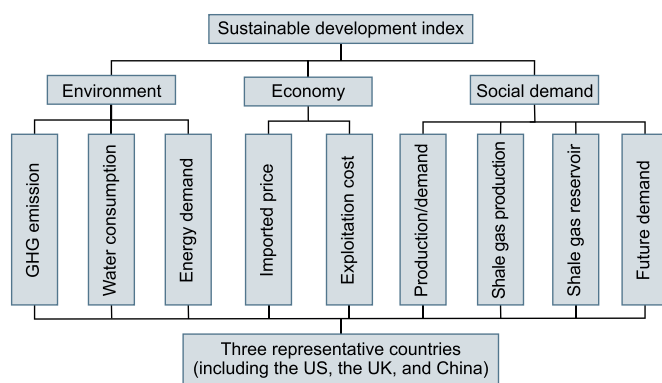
Sustainable development index

Environment

Economy

Social demand

GHG emission

Water consumption

Energy demand

Imported price

Exploitation cost

Production/demand

Shale gas production

Shale gas reservoir

Future demand

Three representative countries (including the US, the UK, and China)